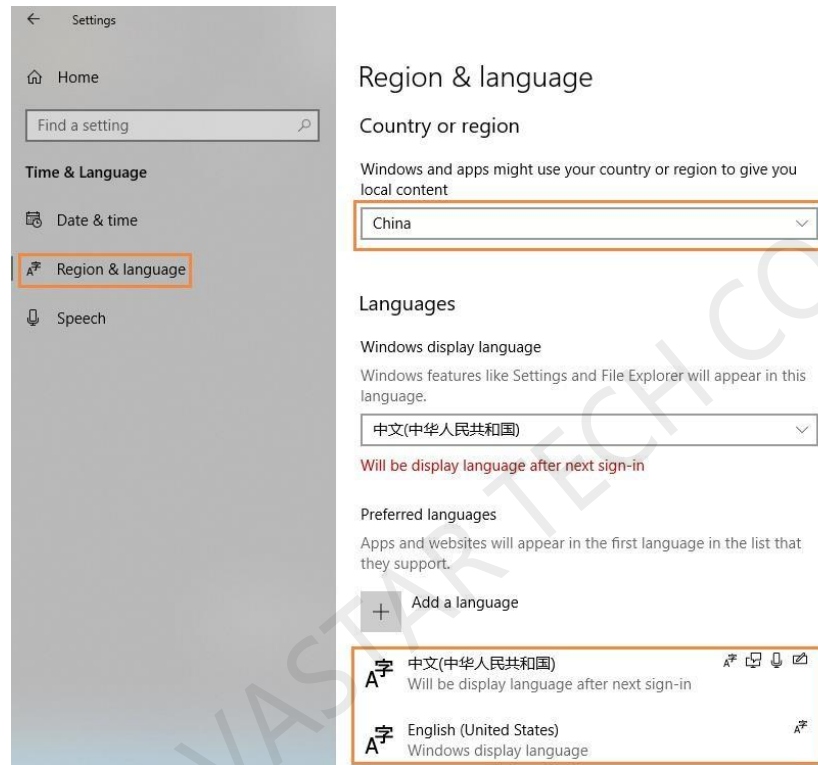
← Settings

Home

Find a setting

Time & Language

Date & time

Region & language

Speech

Region & language

Country or region

Windows and apps might use your country or region to give you local content

China

Languages

Windows display language

Windows features like Settings and File Explorer will appear in this language.

中文(中华人民共和国)

Will be display language after next sign-in

Preferred languages

Apps and websites will appear in the first language in the list that they support.

Add a language

中文(中华人民共和国)
Will be display language after next sign-in

English (United States)
Windows display language

VASTAR TECH CO